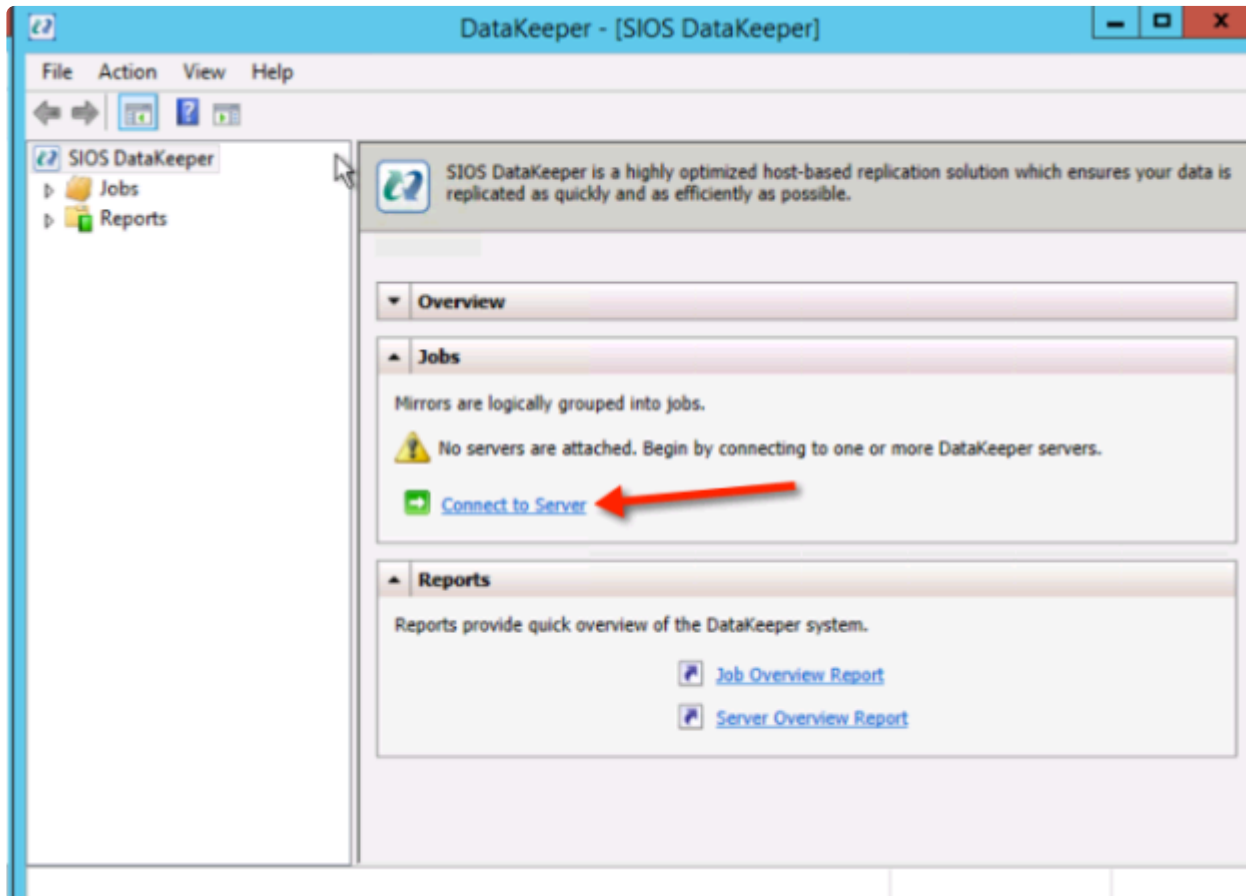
DataKeeper - [SIOS DataKeeper]

File Action View Help

SIOS DataKeeper
Jobs
Reports

SIOS DataKeeper is a highly optimized host-based replication solution which ensures your data is replicated as quickly and as efficiently as possible.

Overview

Jobs

Mirrors are logically grouped into jobs.

No servers are attached. Begin by connecting to one or more DataKeeper servers.

Connect to Server

Reports

Reports provide quick overview of the DataKeeper system.

Job Overview Report

Server Overview Report